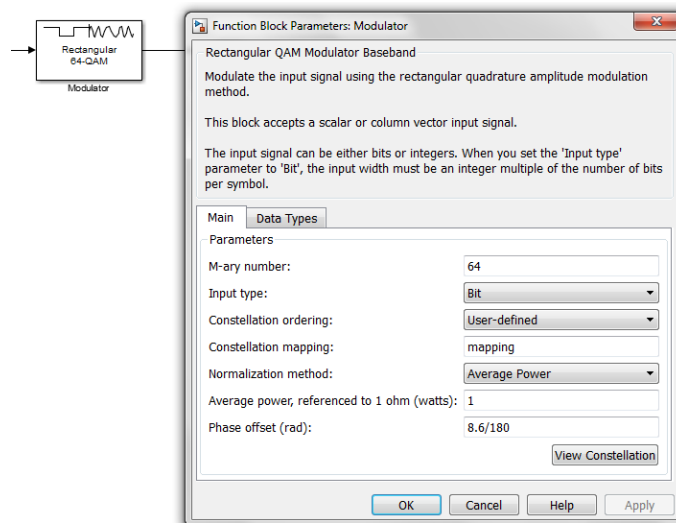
Rectangular 64-QAM

Modulator

Function Block Parameters: Modulator

Rectangular QAM Modulator Baseband

Modulate the input signal using the rectangular quadrature amplitude modulation method.

This block accepts a scalar or column vector input signal.

The input signal can be either bits or integers. When you set the 'Input type' parameter to 'Bit', the input width must be an integer multiple of the number of bits per symbol.

Main | Data Types

Parameters

| | |
|---|---|
| M-ary number: | 64 |
| Input type: | Bit |
| Constellation ordering: | User-defined |
| Constellation mapping: | mapping |
| Normalization method: | Average Power |
| Average power, referenced to 1 ohm (watts): | 1 |
| Phase offset (rad): | 8.6/180 |

View Constellation

OK | Cancel | Help | Apply